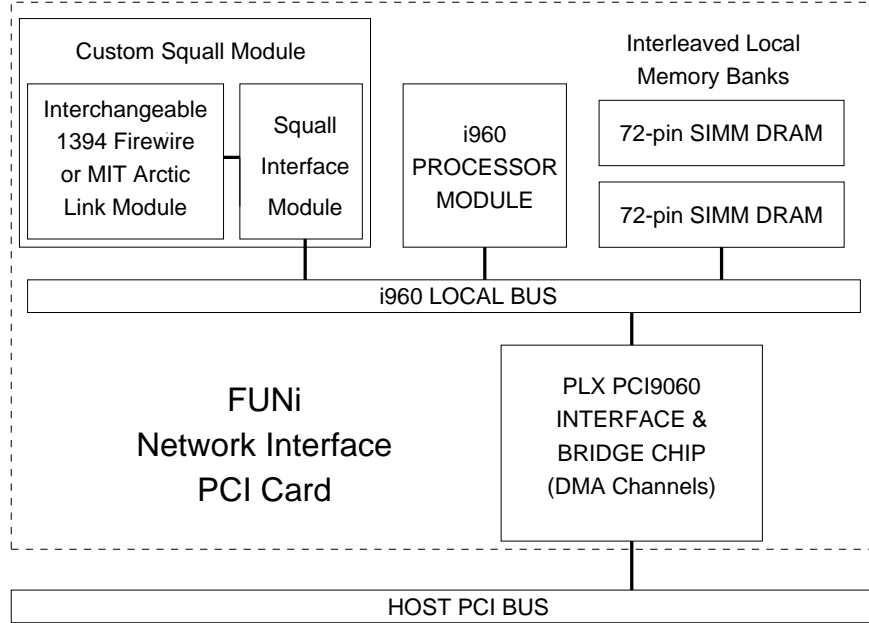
Custom Squall Module

Interchangeable 1394 Firewire or MIT Arctic Link Module

Squall Interface Module

i960 PROCESSOR MODULE

Interleaved Local Memory Banks

72-pin SIMM DRAM

72-pin SIMM DRAM

i960 LOCAL BUS

FUNi Network Interface PCI Card

PLX PCI9060 INTERFACE & BRIDGE CHIP (DMA Channels)

HOST PCI BUS